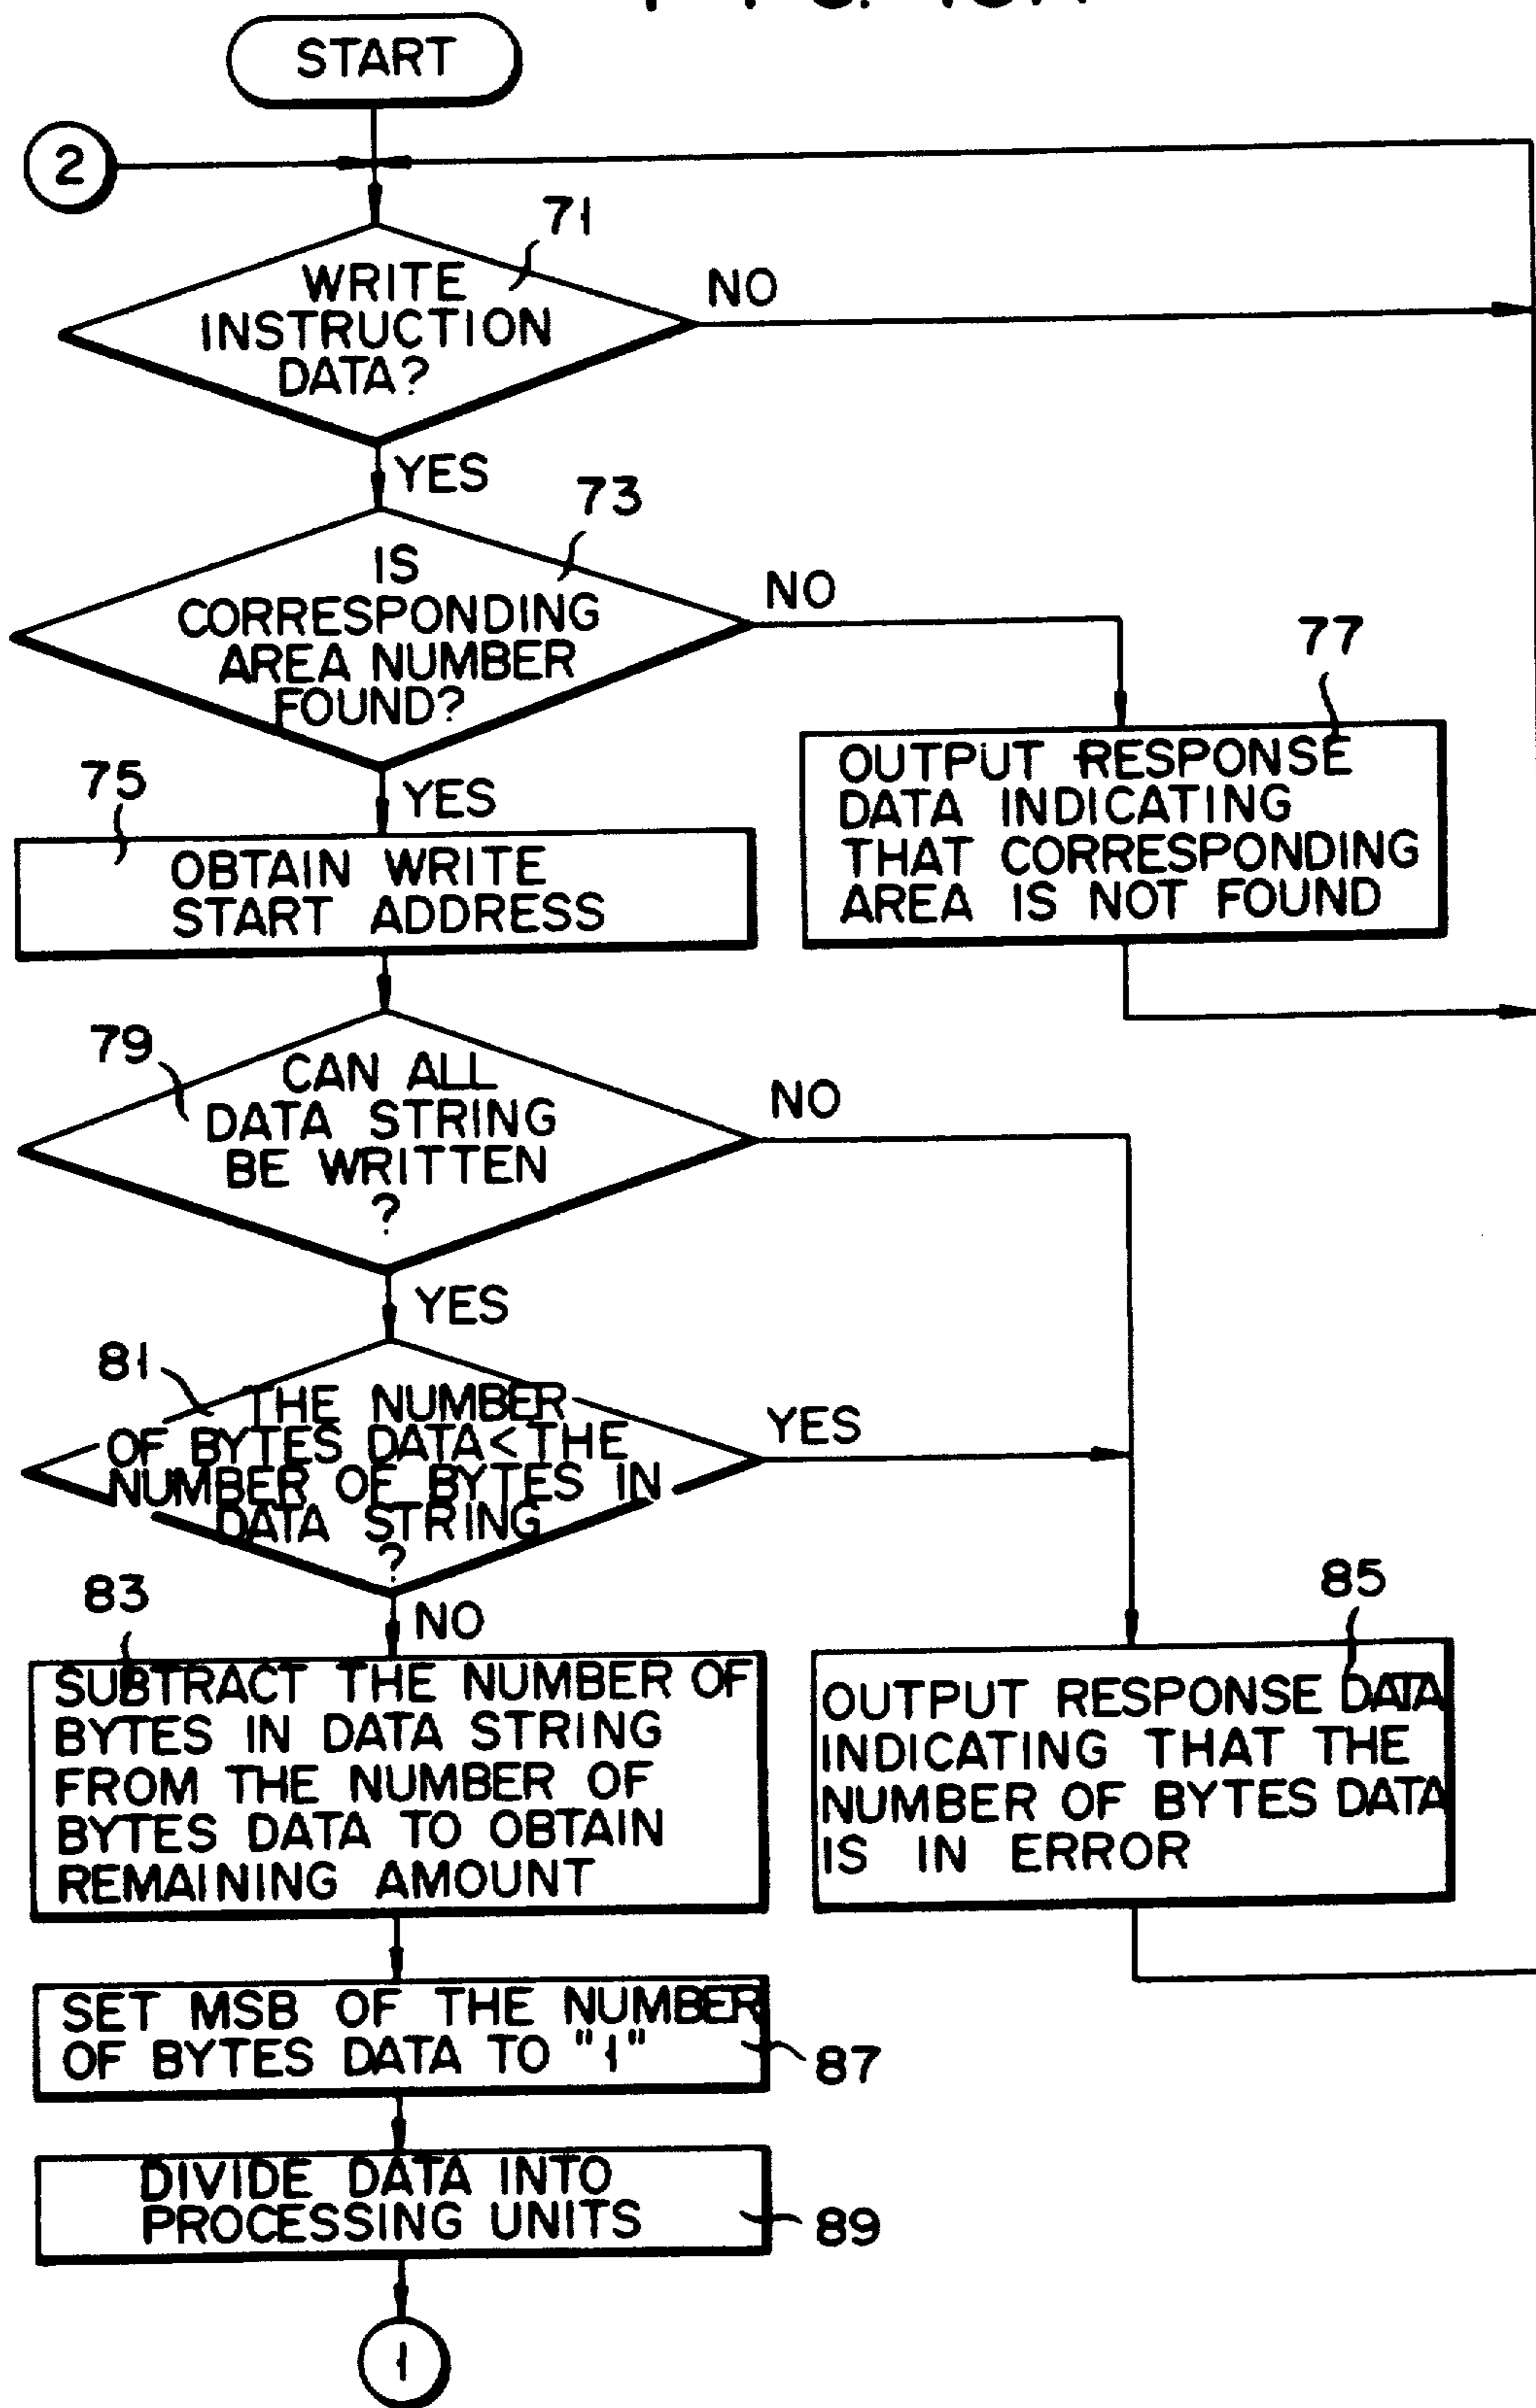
START

2

71
WRITE INSTRUCTION DATA?

NO

YES

73
IS CORRESPONDING AREA NUMBER FOUND?

NO

77
OUTPUT RESPONSE DATA INDICATING THAT CORRESPONDING AREA IS NOT FOUND

75
YES

OBTAIN WRITE START ADDRESS

79
CAN ALL DATA STRING BE WRITTEN ?

NO

YES

81
THE NUMBER OF BYTES DATA<THE NUMBER OF BYTES IN DATA STRING ?

YES

83
NO

SUBTRACT THE NUMBER OF BYTES IN DATA STRING FROM THE NUMBER OF BYTES DATA TO OBTAIN REMAINING AMOUNT

85
OUTPUT RESPONSE DATA INDICATING THAT THE NUMBER OF BYTES DATA IS IN ERROR

SET MSB OF THE NUMBER OF BYTES DATA TO "1"
87

DIVIDE DATA INTO PROCESSING UNITS
89

1